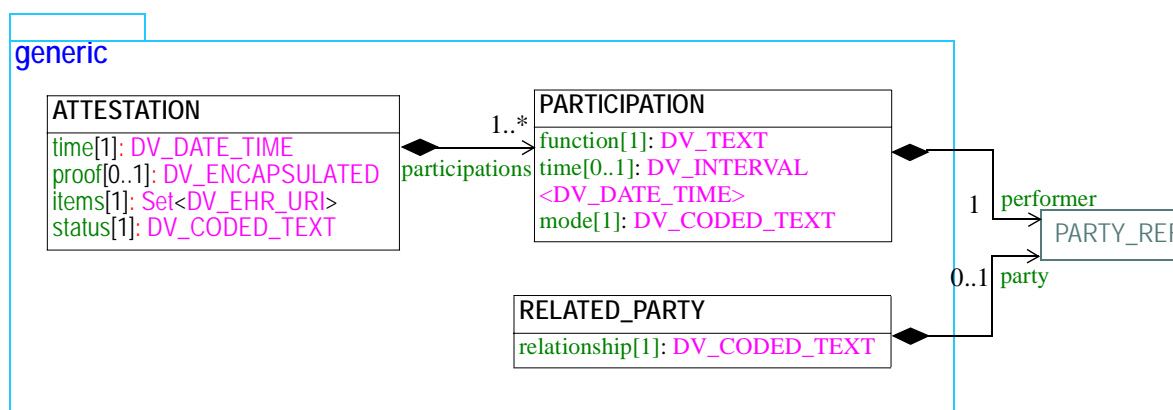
generic

ATTESTATION

time[1]: DV_DATE_TIME
proof[0..1]: DV_ENCAPSULATED
items[1]: Set<DV_EHR_URI>
status[1]: DV_CODED_TEXT

1..*

participations

PARTICIPATION

function[1]: DV_TEXT
time[0..1]: DV_INTERVAL <DV_DATE_TIME>
mode[1]: DV_CODED_TEXT

1

performer

PARTY_REF

0..1

party

RELATED_PARTY

relationship[1]: DV_CODED_TEXT